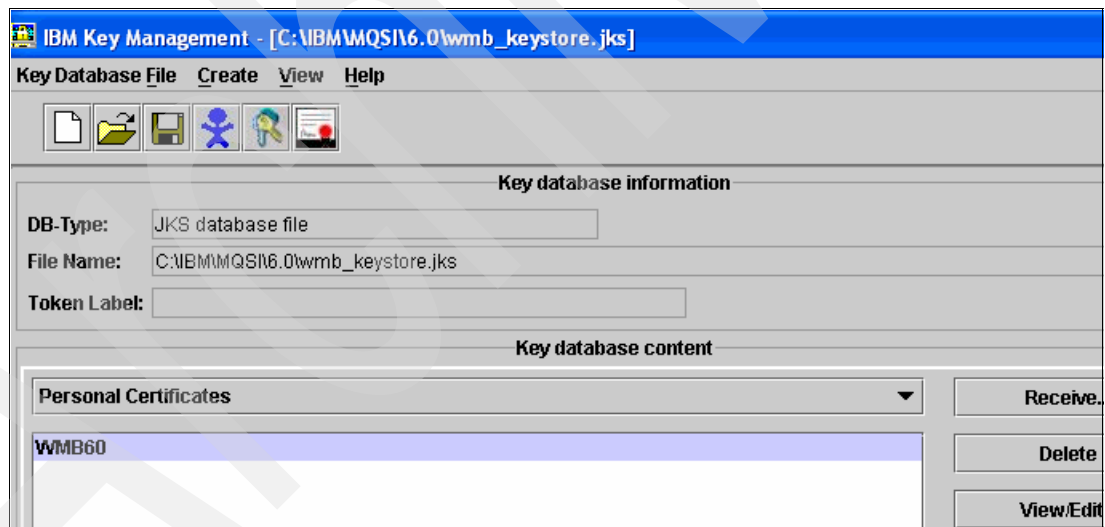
IBM Key Management - [C:\IBM\MQSI\6.0\wmb_keystore.jks]

Key Database File Create View Help

Key database information

DB-Type: JKS database file

File Name: C:\IBM\MQSI\6.0\wmb_keystore.jks

Token Label:

Key database content

Personal Certificates

Receive...

WMB60

Delete

View/Edit